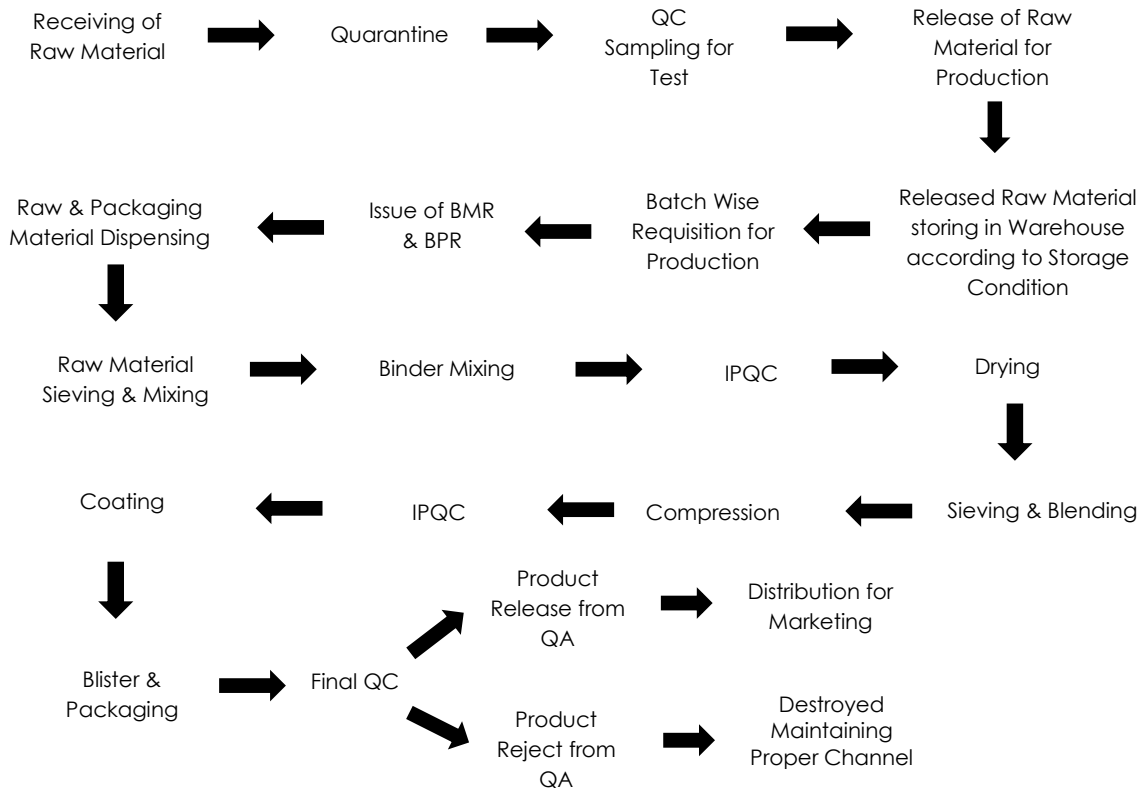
Receiving of Raw Material

Quarantine

QC Sampling for Test

Release of Raw Material for Production

Released Raw Material storing in Warehouse according to Storage Condition

Batch Wise Requisition for Production

Issue of BMR & BPR

Raw & Packaging Material Dispensing

Raw Material Sieving & Mixing

Binder Mixing

IPQC

Drying

Sieving & Blending

Compression

IPQC

Coating

Blister & Packaging

Final QC

Product Release from QA

Distribution for Marketing

Product Reject from QA

Destroyed Maintaining Proper Channel